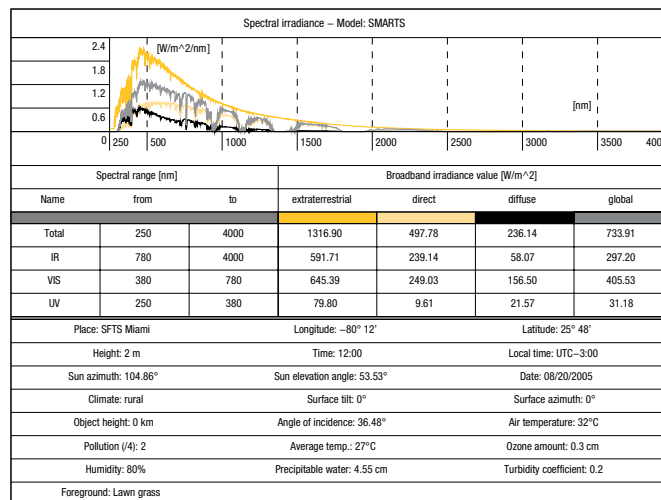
Spectral irradiance – Model: SMARTS

2.4
1.8
1.2
0.6
0
[W/m^2/nm]
[nm]
250
500
1000
1500
2000
2500
3000
3500
400

| Spectral range [nm] | | | Broadband irradiance value [W/m^2] | | | |
|---|---|---|---|---|---|---|
| Name | from | to | extraterrestrial | direct | diffuse | global |
| Total | 250 | 4000 | 1316.90 | 497.78 | 236.14 | 733.91 |
| IR | 780 | 4000 | 591.71 | 239.14 | 58.07 | 297.20 |
| VIS | 380 | 780 | 645.39 | 249.03 | 156.50 | 405.53 |
| UV | 250 | 380 | 79.80 | 9.61 | 21.57 | 31.18 |

| | | |
|---|---|---|
| Place: SFTS Miami | Longitude: –80° 12' | Latitude: 25° 48' |
| Height: 2 m | Time: 12:00 | Local time: UTC–3:00 |
| Sun azimuth: 104.86° | Sun elevation angle: 53.53° | Date: 08/20/2005 |
| Climate: rural | Surface tilt: 0° | Surface azimuth: 0° |
| Object height: 0 km | Angle of incidence: 36.48° | Air temperature: 32°C |
| Pollution (/4): 2 | Average temp.: 27°C | Ozone amount: 0.3 cm |
| Humidity: 80% | Precipitable water: 4.55 cm | Turbidity coefficient: 0.2 |

Foreground: Lawn grass